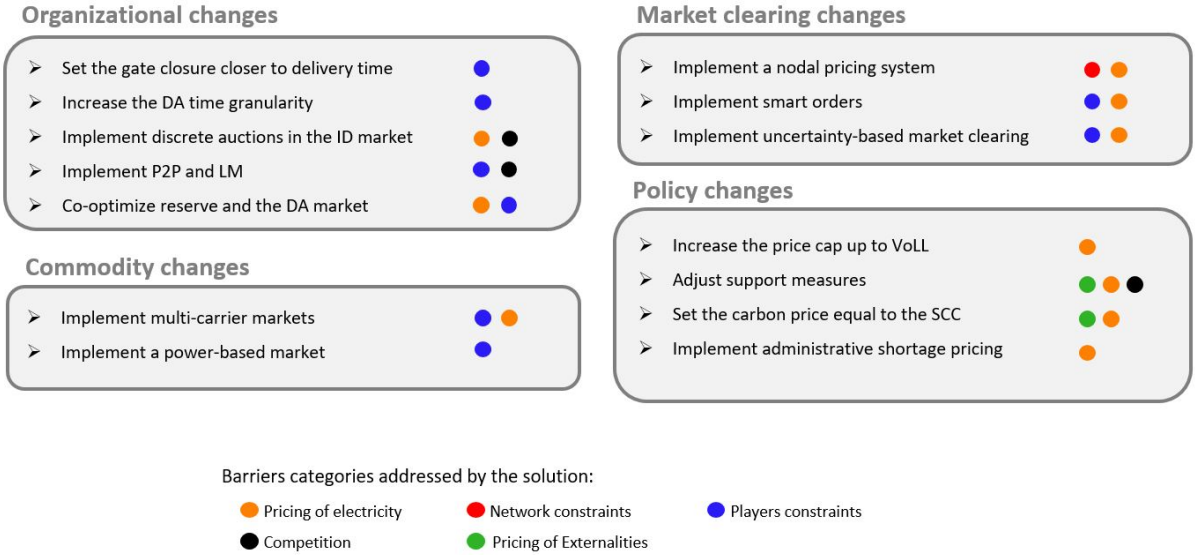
Organizational changes

➢ Set the gate closure closer to delivery time
➢ Increase the DA time granularity
➢ Implement discrete auctions in the ID market
➢ Implement P2P and LM
➢ Co-optimize reserve and the DA market

Commodity changes

➢ Implement multi-carrier markets
➢ Implement a power-based market

Market clearing changes

➢ Implement a nodal pricing system
➢ Implement smart orders
➢ Implement uncertainty-based market clearing

Policy changes

➢ Increase the price cap up to VoLL
➢ Adjust support measures
➢ Set the carbon price equal to the SCC
➢ Implement administrative shortage pricing

Barriers categories addressed by the solution:

Pricing of electricity
Network constraints
Players constraints
Competition
Pricing of Externalities